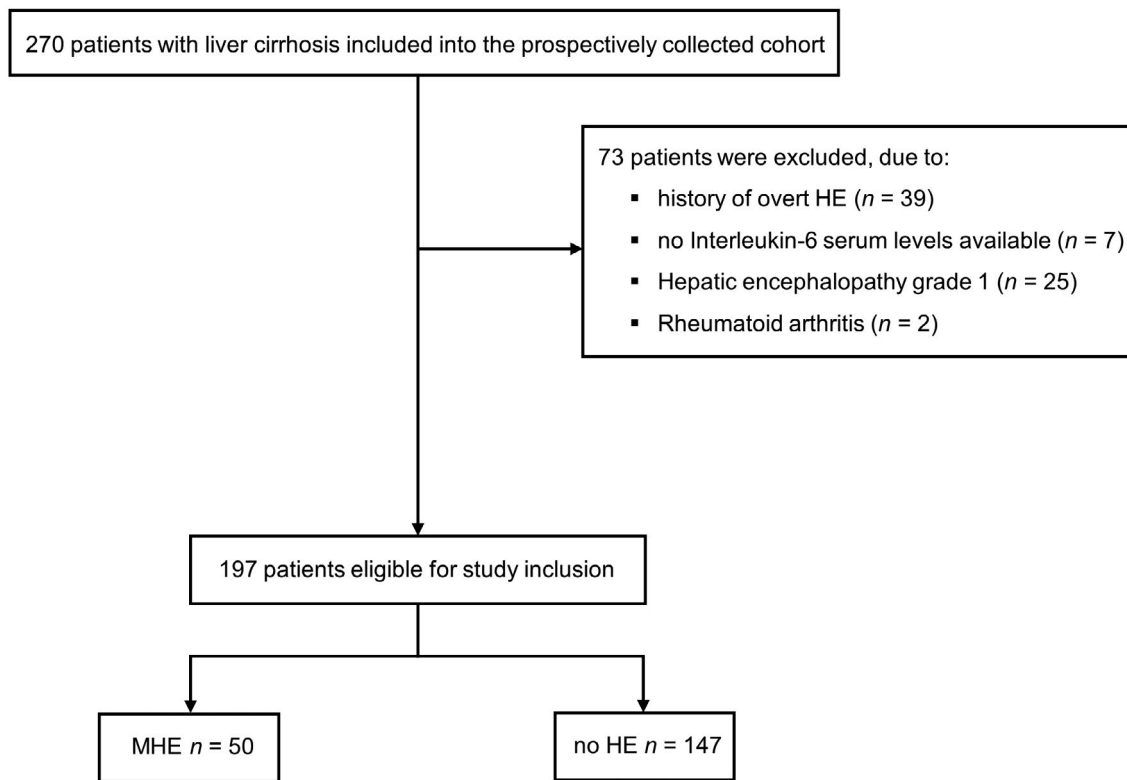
270 patients with liver cirrhosis included into the prospectively collected cohort

73 patients were excluded, due to:
- history of overt HE ($n$ = 39)
- no Interleukin-6 serum levels available ($n$ = 7)
- Hepatic encephalopathy grade 1 ($n$ = 25)
- Rheumatoid arthritis ($n$ = 2)

197 patients eligible for study inclusion

MHE $n$ = 50

no HE $n$ = 147